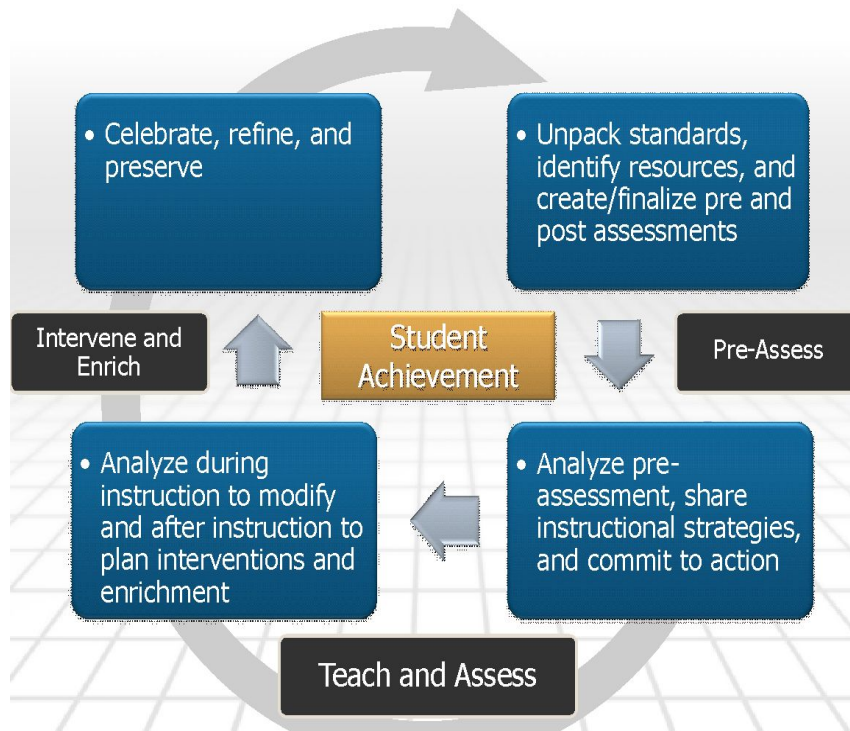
• Celebrate, refine, and preserve

• Unpack standards, identify resources, and create/finalize pre and post assessments

Intervene and Enrich

Student Achievement

Pre-Assess

• Analyze during instruction to modify and after instruction to plan interventions and enrichment

• Analyze pre-assessment, share instructional strategies, and commit to action

Teach and Assess